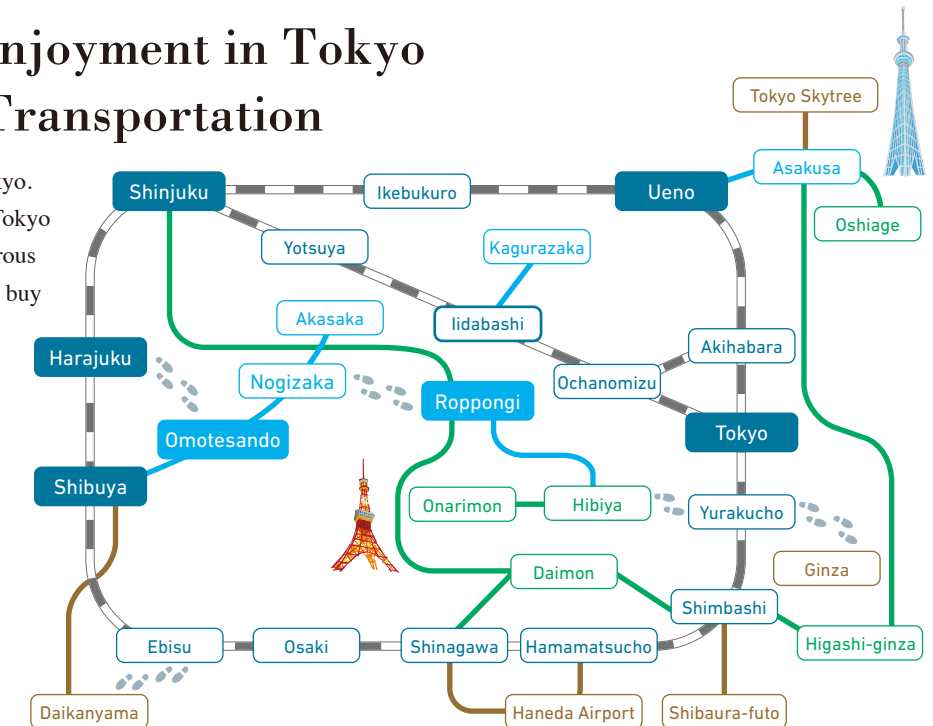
njoyment in Tokyo
Transportation

kyo.
Tokyo
rous
buy

Tokyo Skytree

Shinjuku
Ikebukuro
Ueno
Asakusa
Oshiage
Yotsuya
Kagurazaka
Akasaka
Iidabashi
Akihabara
Harajuku
Nogizaka
Ochanomizu
Roppongi
Omotesando
Tokyo
Shibuya
Onarimon
Hibiya
Yurakucho
Ginza
Daimon
Shimbashi
Ebisu
Osaki
Shinagawa
Hamamatsucho
Higashi-ginza
Daikanyama
Haneda Airport
Shibaura-futo